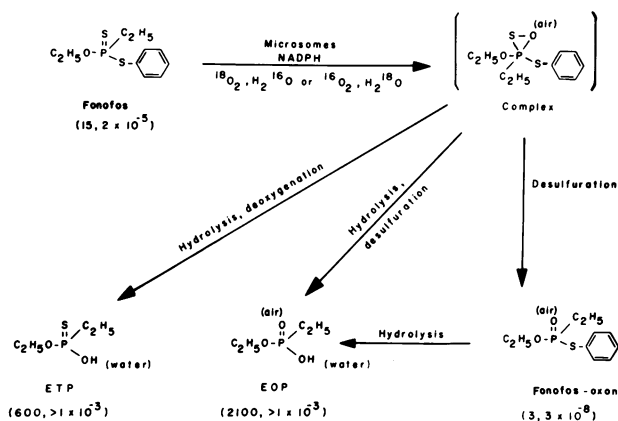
$C_2H_5O-\overset{S}{\underset{}{P}}(C_2H_5)-S-C_6H_5$

Fonofos

(15, $2 \times 10^{-5}$)

Microsomes
NADPH
$^{18}O_2, H_2{}^{16}O$ or $^{16}O_2, H_2{}^{18}O$

(air)
S – O
$C_2H_5O$ P S
$C_2H_5$

Complex

Hydrolysis, deoxygenation

Hydrolysis, desulfuration

Desulfuration

S
$C_2H_5O-P-C_2H_5$
OH (water)

ETP

(600, $>1 \times 10^{-3}$)

(air)
O
$C_2H_5O-P-C_2H_5$
OH (water)

EOP

(2100, $>1 \times 10^{-3}$)

Hydrolysis

(air)
O
$C_2H_5O-P-C_2H_5$
S

Fonofos-oxon

(3, $3 \times 10^{-8}$)